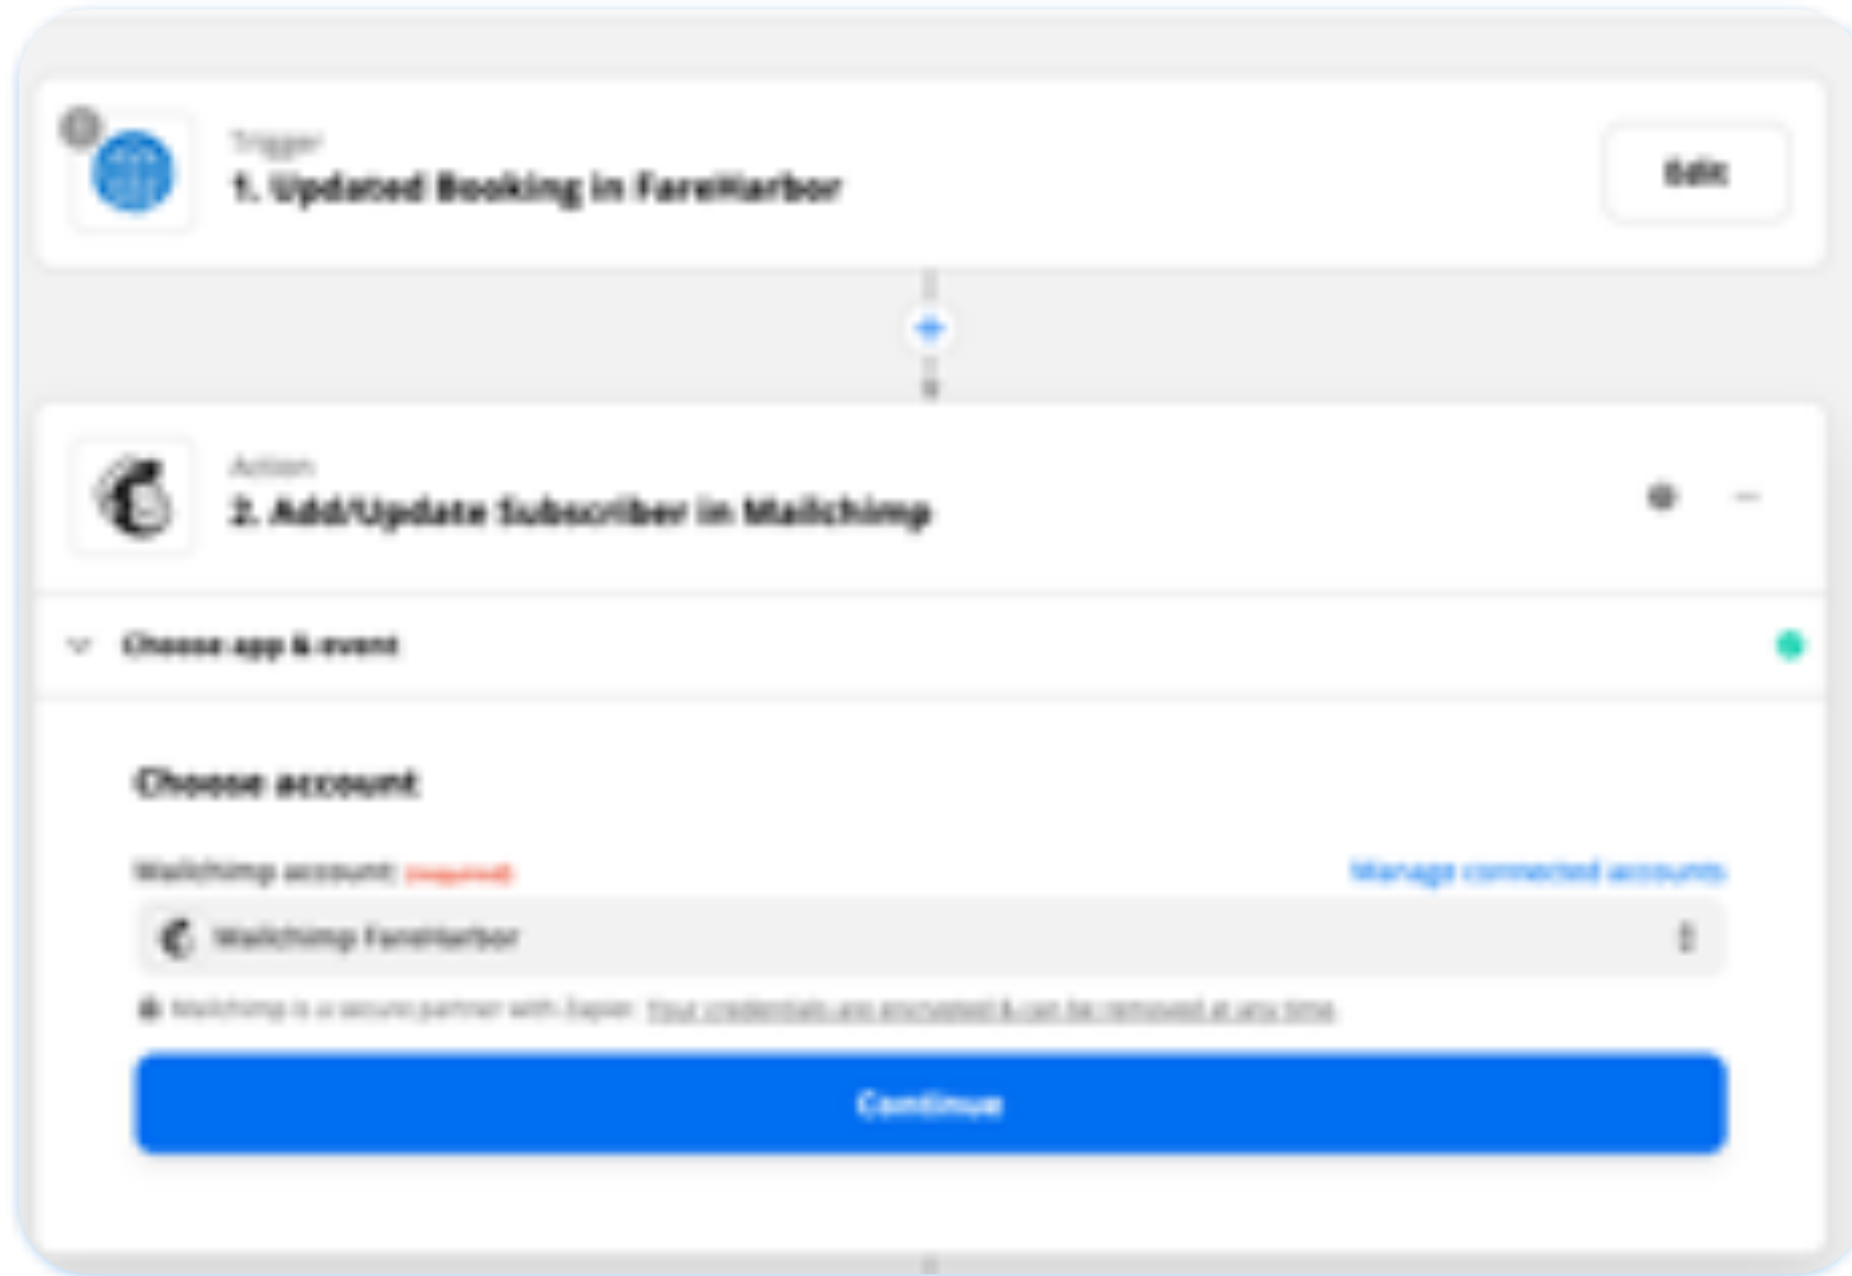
Trigger
1. Updated Booking in FareHarbor

Edit

Action
2. Add/Update Subscriber in Mailchimp

Choose app & event

Choose account

Mailchimp account: (required)

Manage connected accounts

Mailchimp FareHarbor

Mailchimp is a secure partner with Zapier. Your credentials are encrypted & can be removed at any time.

Continue